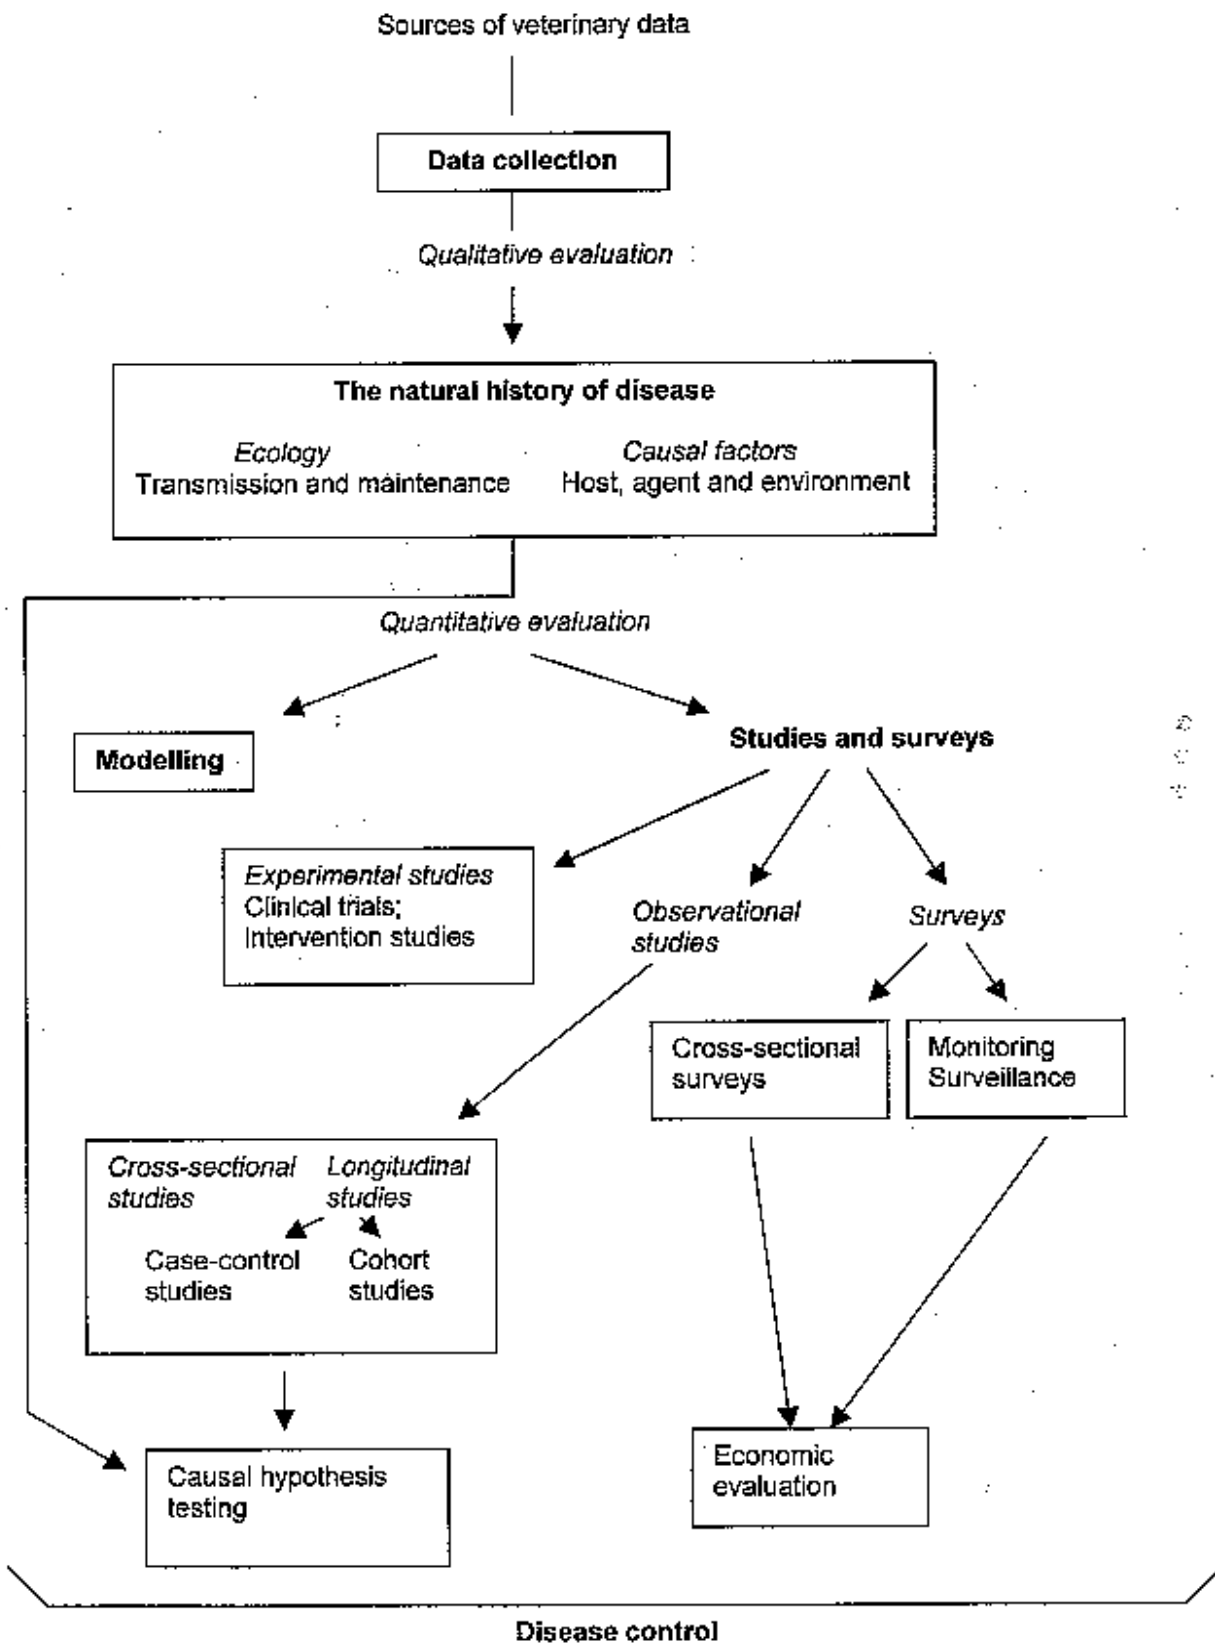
Sources of veterinary data

Data collection

Qualitative evaluation

The natural history of disease

Ecology
Transmission and maintenance

Causal factors
Host, agent and environment

Quantitative evaluation

Modelling

Studies and surveys

Experimental studies
Clinical trials;
Intervention studies

Observational studies

Surveys

Cross-sectional surveys

Monitoring
Surveillance

Cross-sectional studies

Longitudinal studies

Case-control studies

Cohort studies

Causal hypothesis testing

Economic evaluation

Disease control